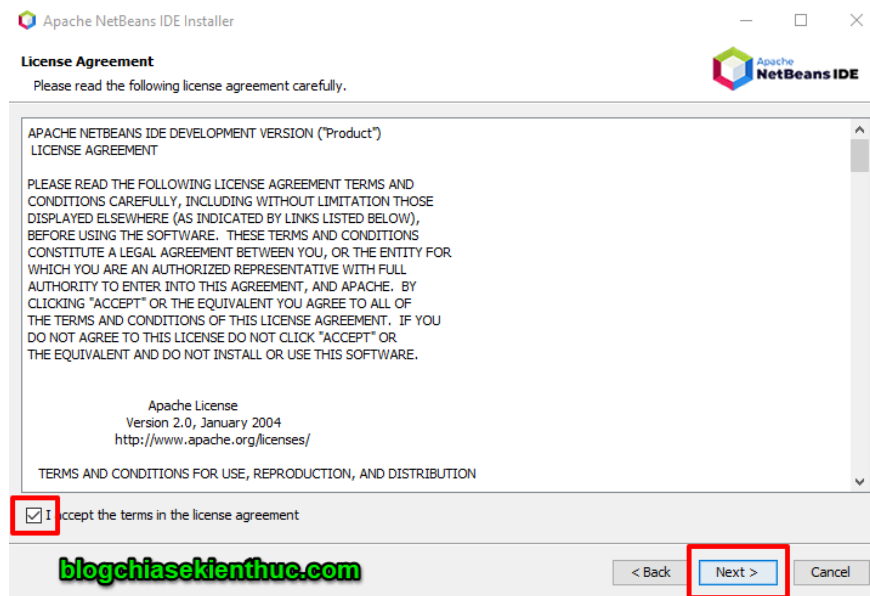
Apache NetBeans IDE Installer

License Agreement

Please read the following license agreement carefully.

Apache NetBeans IDE

APACHE NETBEANS IDE DEVELOPMENT VERSION ("Product")
LICENSE AGREEMENT

PLEASE READ THE FOLLOWING LICENSE AGREEMENT TERMS AND CONDITIONS CAREFULLY, INCLUDING WITHOUT LIMITATION THOSE DISPLAYED ELSEWHERE (AS INDICATED BY LINKS LISTED BELOW), BEFORE USING THE SOFTWARE. THESE TERMS AND CONDITIONS CONSTITUTE A LEGAL AGREEMENT BETWEEN YOU, OR THE ENTITY FOR WHICH YOU ARE AN AUTHORIZED REPRESENTATIVE WITH FULL AUTHORITY TO ENTER INTO THIS AGREEMENT, AND APACHE. BY CLICKING "ACCEPT" OR THE EQUIVALENT YOU AGREE TO ALL OF THE TERMS AND CONDITIONS OF THIS LICENSE AGREEMENT. IF YOU DO NOT AGREE TO THIS LICENSE DO NOT CLICK "ACCEPT" OR THE EQUIVALENT AND DO NOT INSTALL OR USE THIS SOFTWARE.

Apache License
Version 2.0, January 2004
http://www.apache.org/licenses/

TERMS AND CONDITIONS FOR USE, REPRODUCTION, AND DISTRIBUTION

I accept the terms in the license agreement

blogchiasekienthuc.com

< Back

Next >

Cancel